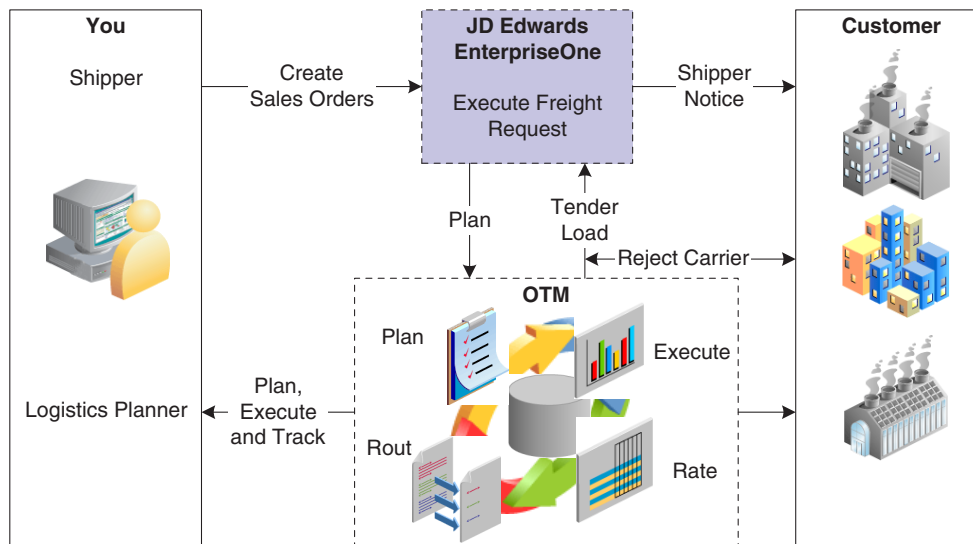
You

Shipper

Logistics Planner

Create Sales Orders

JD Edwards EnterpriseOne

Execute Freight Request

Shipper Notice

Customer

Plan

Tender Load

Reject Carrier

OTM

Plan

Execute

Rout

Rate

Plan, Execute and Track